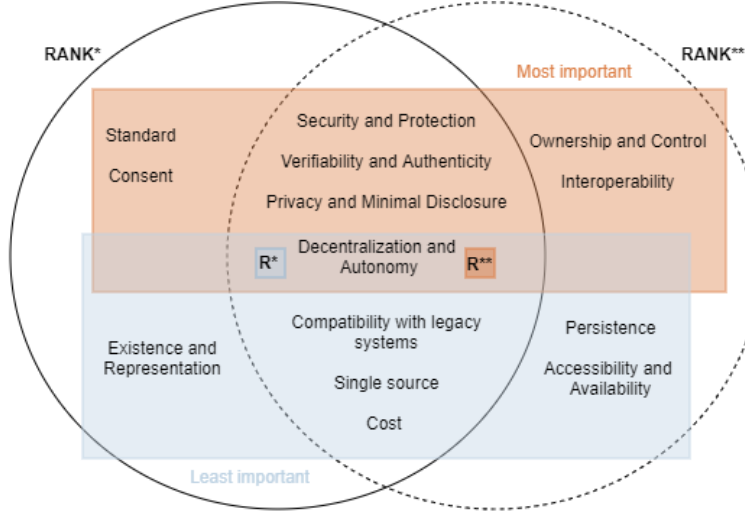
RANK*

RANK**

Most important

Standard

Consent

Security and Protection

Verifiability and Authenticity

Privacy and Minimal Disclosure

Ownership and Control

Interoperability

R*

Decentralization and Autonomy

R**

Existence and Representation

Compatibility with legacy systems

Single source

Cost

Persistence

Accessibility and Availability

Least important